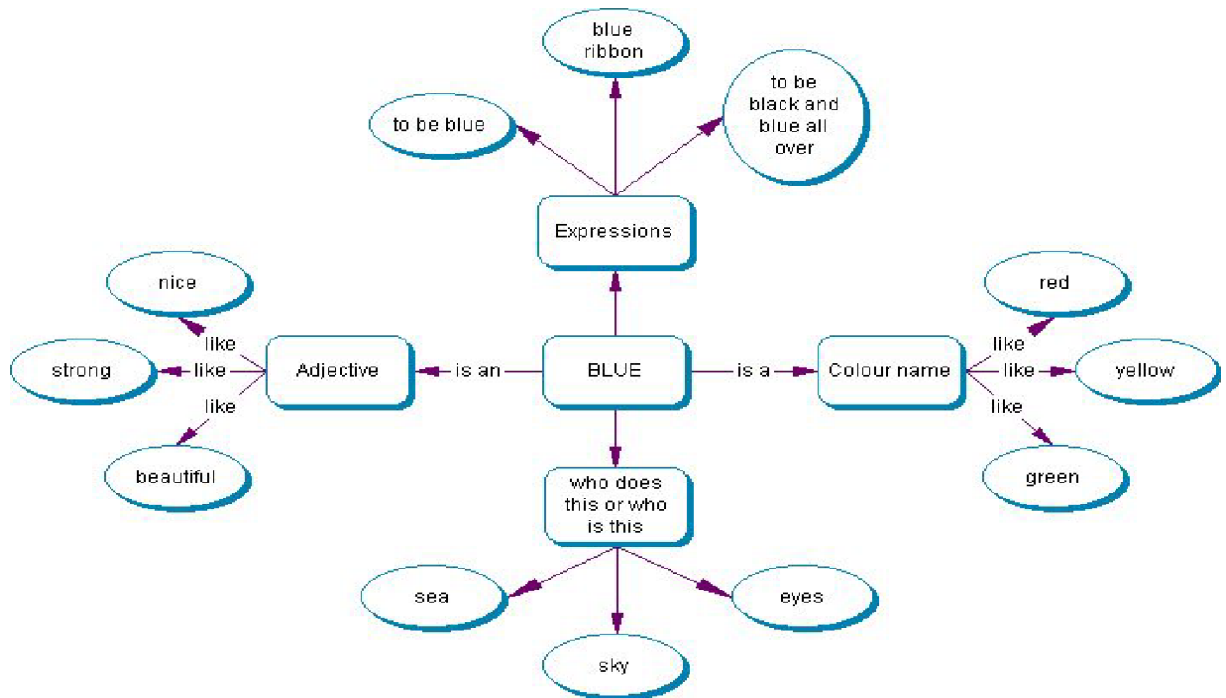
blue ribbon

to be blue

to be black and blue all over

Expressions

nice

like

strong

like

like

beautiful

Adjective

is an

BLUE

is a

Colour name

like

like

like

red

yellow

green

who does this or who is this

sea

sky

eyes